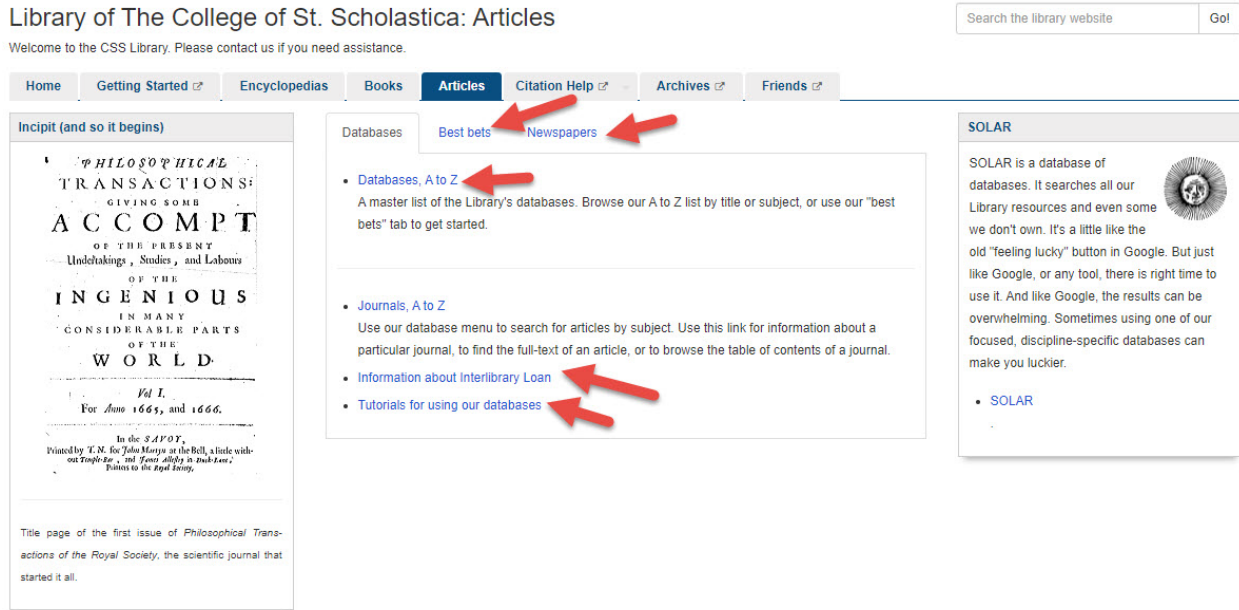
Library of The College of St. Scholastica: Articles

Welcome to the CSS Library. Please contact us if you need assistance.

Search the library website

Go!

Home | Getting Started | Encyclopedias | Books | Articles | Citation Help | Archives | Friends

Incipit (and so it begins)

PHILOSOPHICAL TRANSACTIONS: GIVING SOME ACCOMPT OF THE PRESENT Undertakings, Studies, and Labours OF THE INGENIOUS IN MANY CONSIDERABLE PARTS OF THE WORLD.

Vol I. For Anno 1665, and 1666.

In the SAVOY, Printed by T. N. for John Martyn at the Bell, a little without Temple-Bar, and James Allestry in Duck-Lane, Printers to the Royal Society.

Title page of the first issue of Philosophical Transactions of the Royal Society, the scientific journal that started it all.

Databases | Best bets | Newspapers

- Databases, A to Z

A master list of the Library's databases. Browse our A to Z list by title or subject, or use our "best bets" tab to get started.

- Journals, A to Z

Use our database menu to search for articles by subject. Use this link for information about a particular journal, to find the full-text of an article, or to browse the table of contents of a journal.

- Information about Interlibrary Loan
- Tutorials for using our databases

SOLAR

SOLAR is a database of databases. It searches all our Library resources and even some we don't own. It's a little like the old "feeling lucky" button in Google. But just like Google, or any tool, there is right time to use it. And like Google, the results can be overwhelming. Sometimes using one of our focused, discipline-specific databases can make you luckier.

- SOLAR